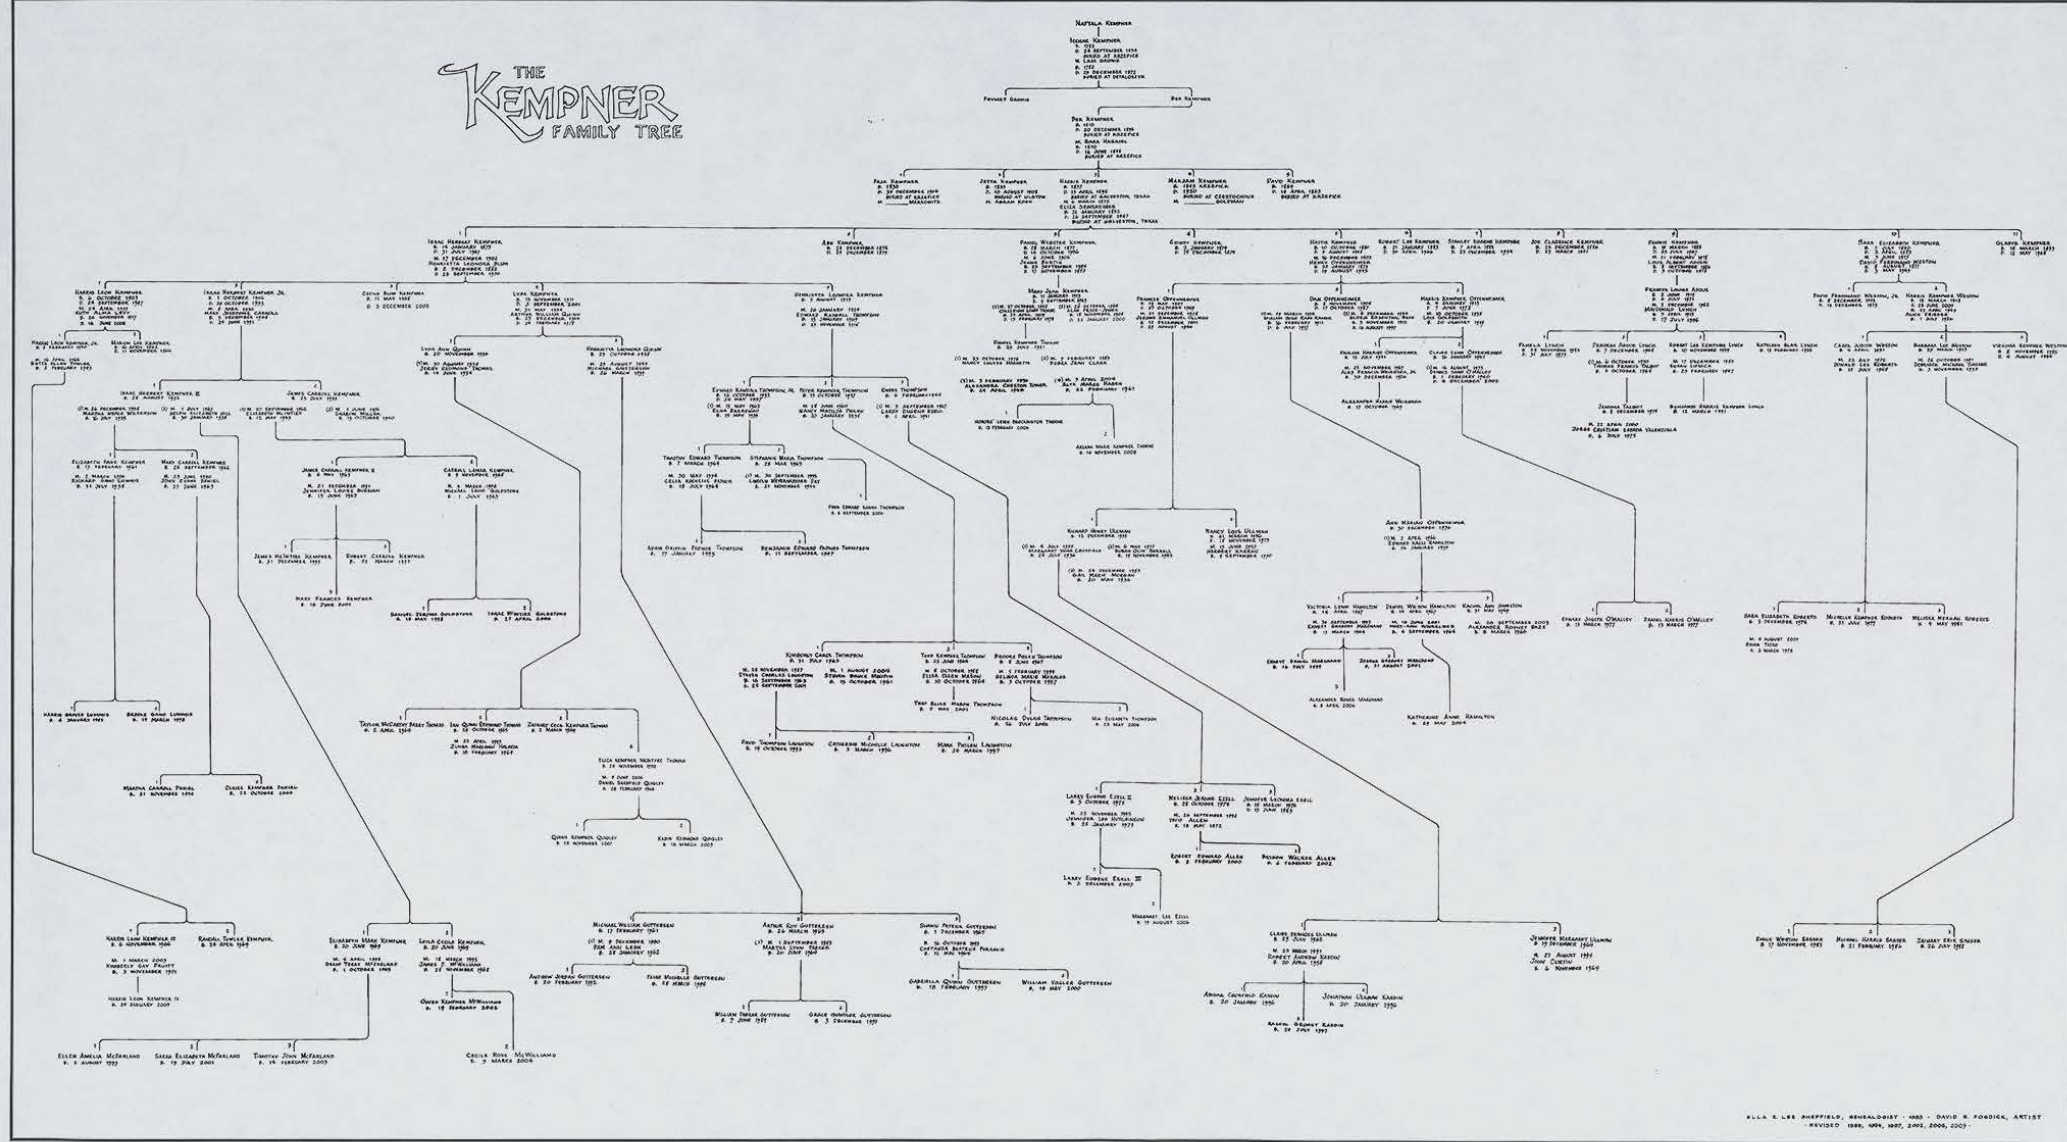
THE KEMPNER FAMILY TREE

Naftala Kempner

Isaac Kempner

Ber Kempner

Fanny Kempner
Jetta Kempner
Harris Kempner
Marjam Kempner
David Kempner

Isaac Herbert Kempner
Abe Kempner
Daniel Webster Kempner
Fanny Kempner
Hattie Kempner
Robert Lee Kempner
Stanley Edmund Kempner
Joe Clarence Kempner
Jennie Kempner
Sara Elizabeth Kempner
Gladys Kempner

Harris Leon Kempner
Isaac Herbert Kempner Jr.
Cecile Bain Kempner
Lyda Kempner
Henrietta Leonora Kempner
Mary Jean Kempner
Frances Oppenheimer
Dan Oppenheimer
Harris Kempner Oppenheimer
Frances Louise Adoue
Edith Ferdinand Weston, Jr.
Harris Kempner Weston

Isaac Herbert Kempner III
James Carroll Kempner
Lyda Ann Quinn
Henrietta Leonora Quinn
Edward Randall Thompson Jr.
Peter Kempner Thompson
Ewing Thompson
Richard Henry Ullman
Nancy Lois Ullman
Ann Marian Oppenheimer
Pamela Lynch
Deborah Adoue Lynch
Robert Lee Kempner Lynch
Kathleen Blair Lynch
Carol Judith Weston
Barbara Lee Weston
Virginia Kempner Weston

Harris Leon Kempner III
Randall Fowler Kempner
Elizabeth Mary Kempner
Leila Cecile Kempner
Michael William Gottesman
Arthur Roy Gottesman
Shawn Patrick Gottesman
Claire Frances Ullman
Jennifer Margaret Ullman
Emily Weston Gasser
Michael Harris Gasser
Zachary Erik Gasser

Ellen Amelia McFarland
Sarah Elizabeth McFarland
Timothy John McFarland
Cecilia Rose McWilliams

ELLA E. LEE SHEFFIELD, GENEALOGIST · 1983 · DAVID R. FOSDICK, ARTIST
· REVISED 1989, 1994, 1997, 2002, 2006, 2007 ·